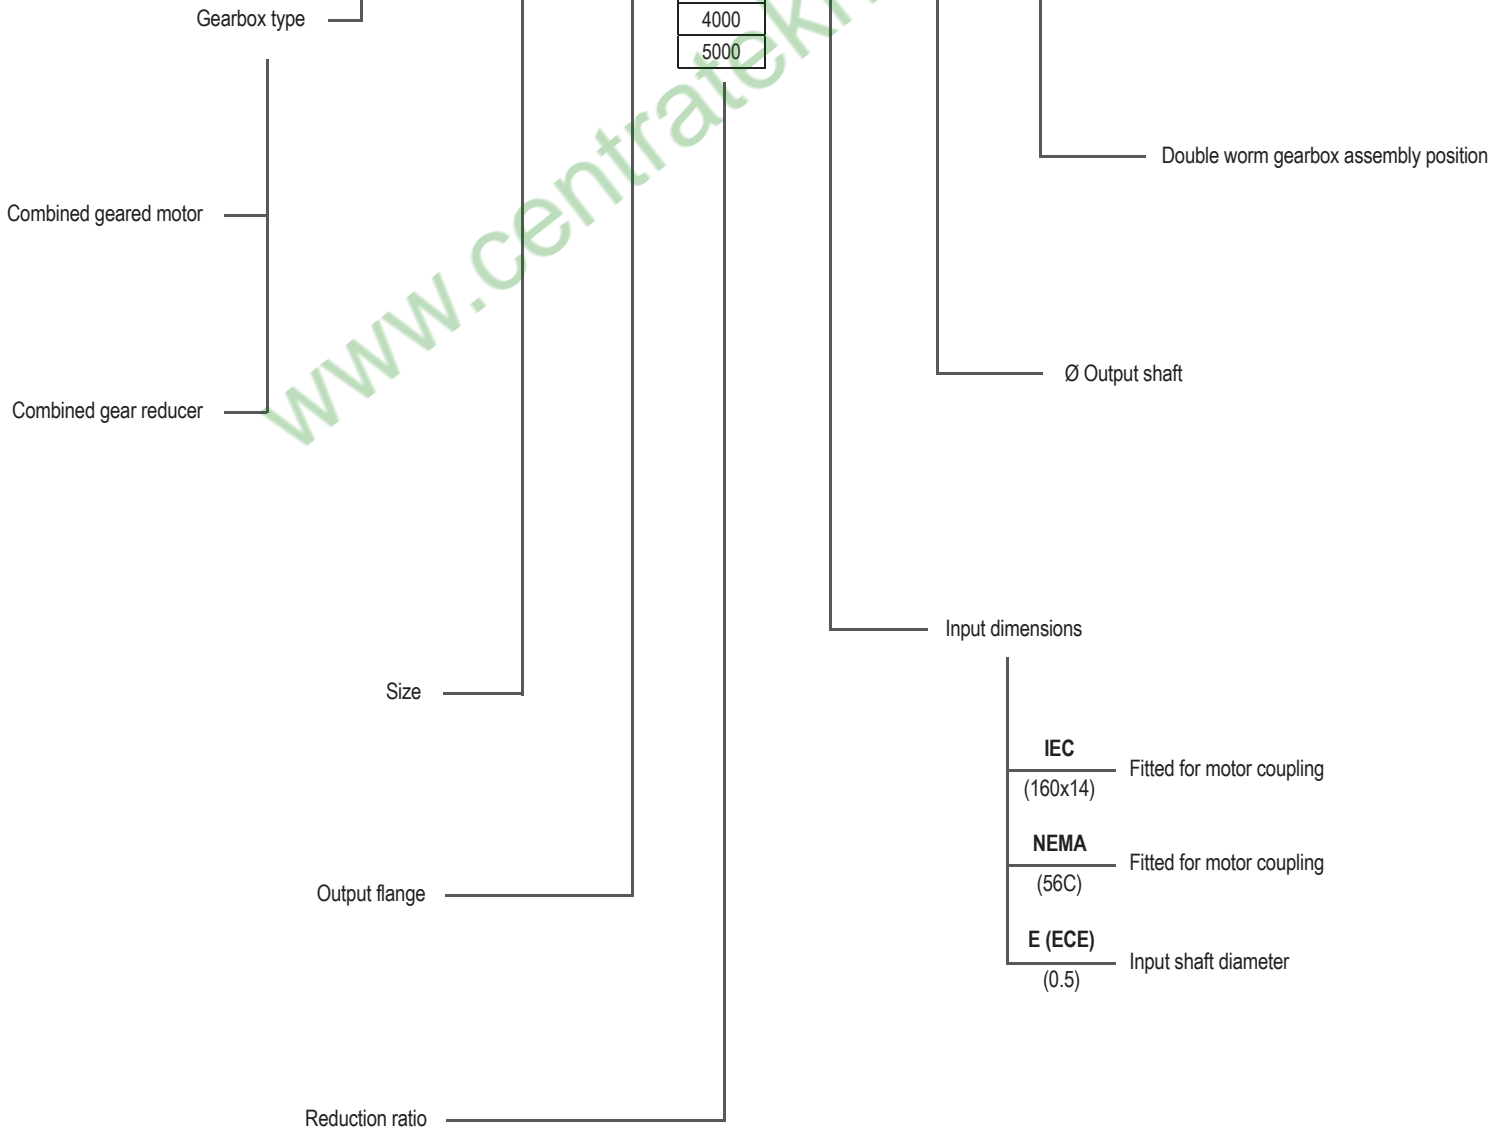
Gearbox type

4000
5000

Double worm gearbox assembly position

Combined geared motor

Combined gear reducer

Ø Output shaft

Input dimensions

Size

**IEC**
(160x14)
Fitted for motor coupling

**NEMA**
(56C)
Fitted for motor coupling

**E (ECE)**
(0.5)
Input shaft diameter

Output flange

Reduction ratio

www.centratek